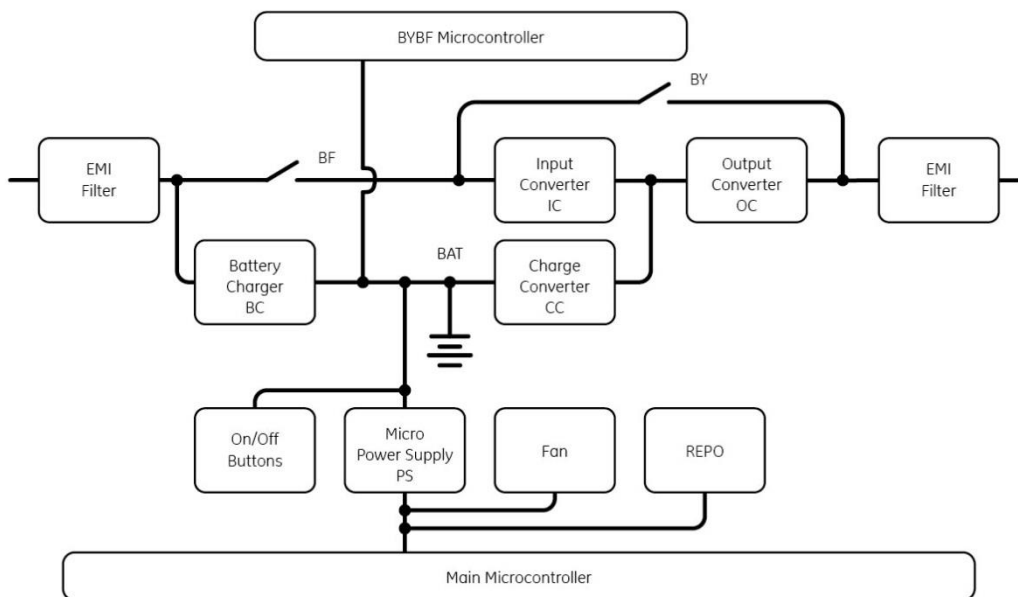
BYBF Microcontroller

BY

EMI Filter

BF

Input Converter IC

Output Converter OC

EMI Filter

Battery Charger BC

BAT

Charge Converter CC

On/Off Buttons

Micro Power Supply PS

Fan

REPO

Main Microcontroller